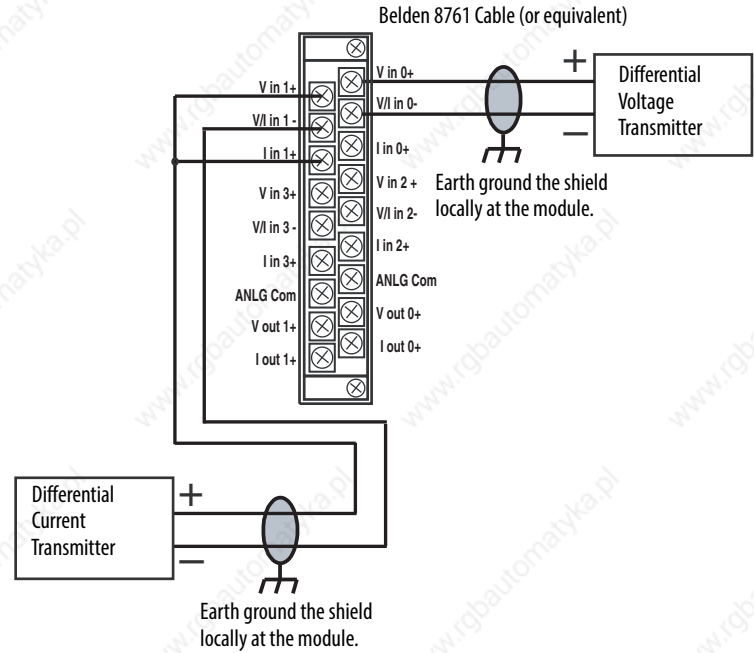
Belden 8761 Cable (or equivalent)

V in 1+
V/I in 1 -
I in 1+
V in 3+
V/I in 3 -
I in 3+
ANLG Com
V out 1+
I out 1+

V in 0+
V/I in 0-
I in 0+
V in 2 +
V/I in 2-
I in 2+
ANLG Com
V out 0+
I out 0+

+
–
Differential Voltage Transmitter

Earth ground the shield locally at the module.

Differential Current Transmitter
+
–

Earth ground the shield locally at the module.

www.rgbautomatyka.pl